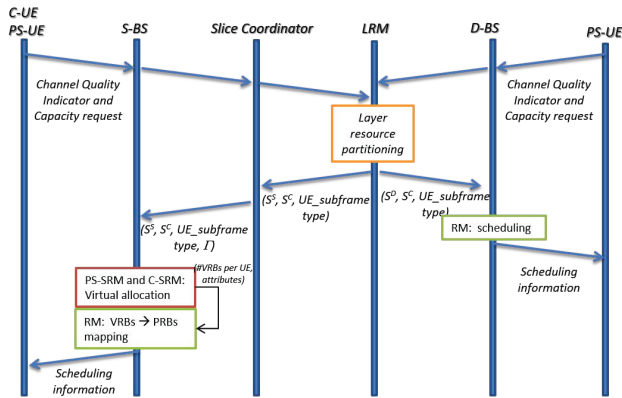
C-UE
PS-UE

S-BS

Slice Coordinator

LRM

D-BS

PS-UE

Channel Quality Indicator and Capacity request

Channel Quality Indicator and Capacity request

Layer resource partitioning

($S^S$, $S^C$, UE_subframe type)

($S^D$, $S^C$, UE_subframe type)

($S^S$, $S^C$, UE_subframe type, $\Gamma$)

RM: scheduling

Scheduling information

PS-SRM and C-SRM: Virtual allocation

(#VRBs per UE, attributes)

RM: VRBs → PRBs mapping

Scheduling information